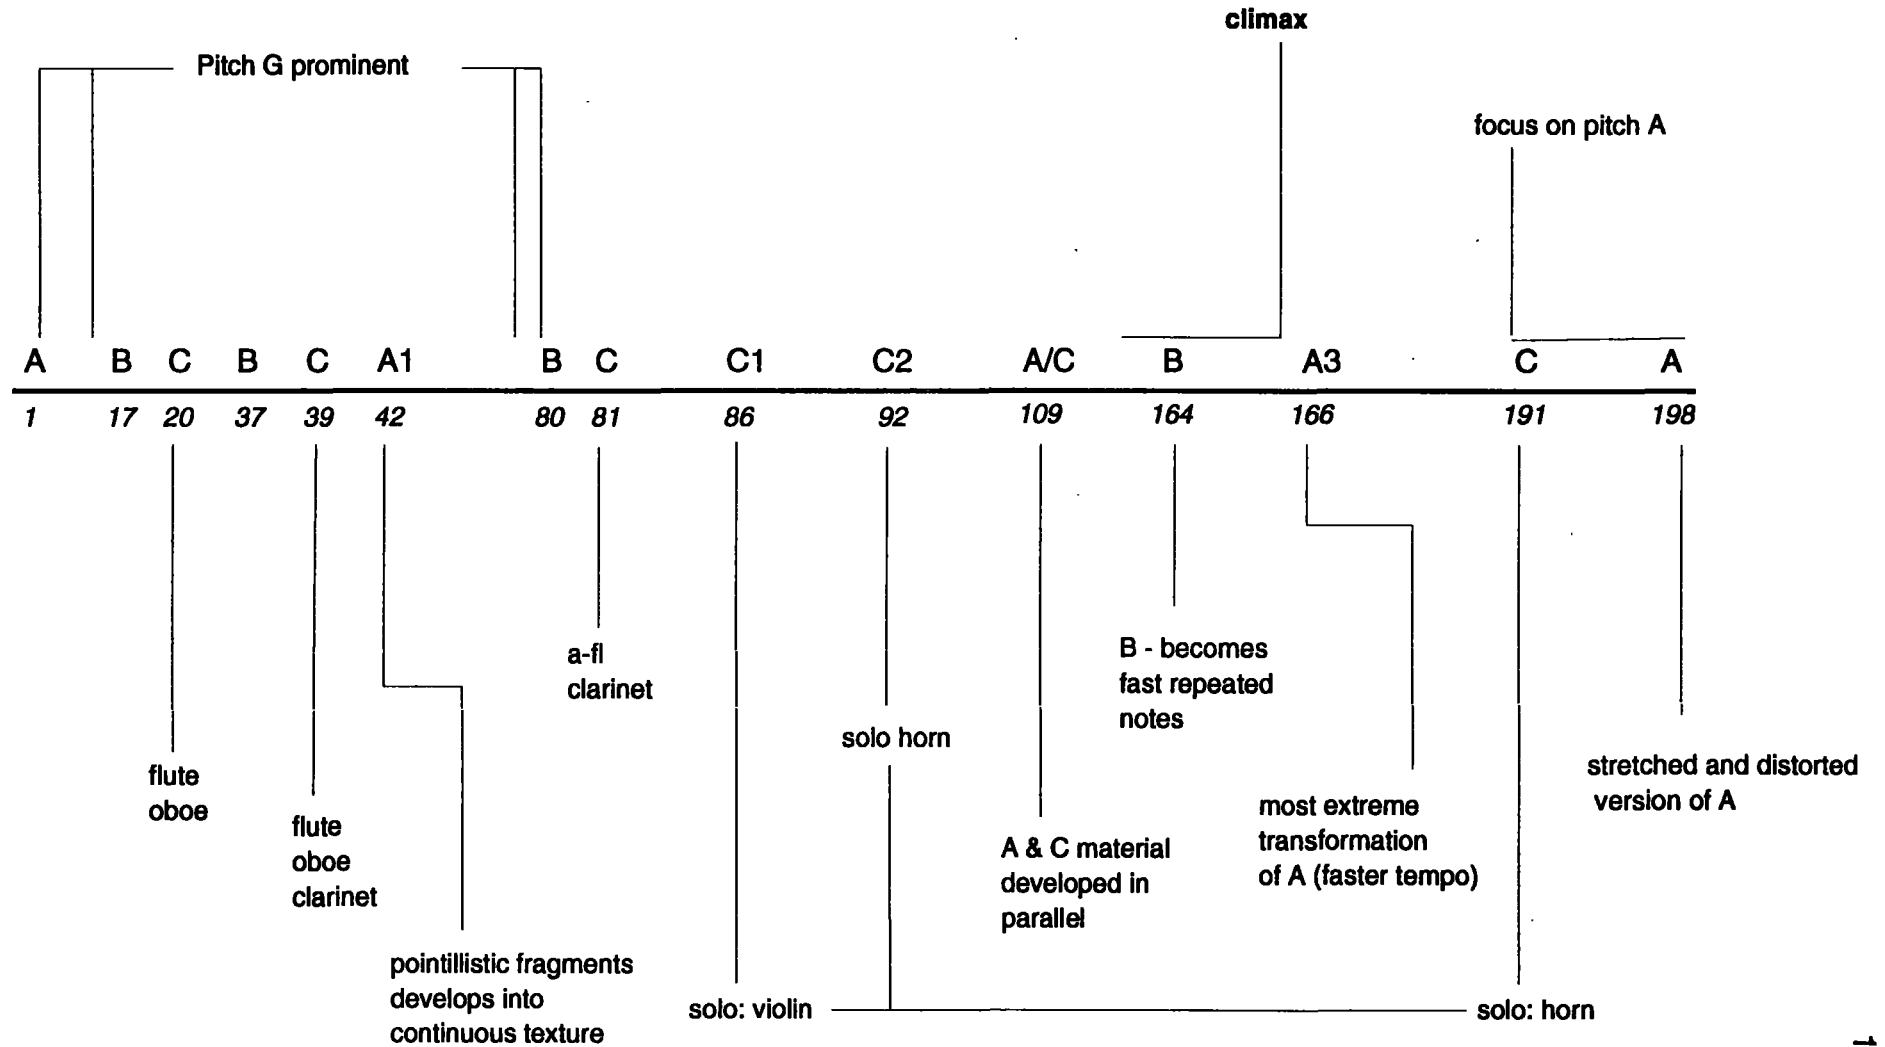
climax

Pitch G prominent

focus on pitch A

A B C B C A1 B C C1 C2 A/C B A3 C A

1 17 20 37 39 42 80 81 86 92 109 164 166 191 198

a-fl
clarinet

B - becomes fast repeated notes

solo horn

flute
oboe

stretched and distorted version of A

flute
oboe
clarinet

most extreme transformation of A (faster tempo)

A & C material developed in parallel

pointillistic fragments develops into continuous texture

solo: violin

solo: horn